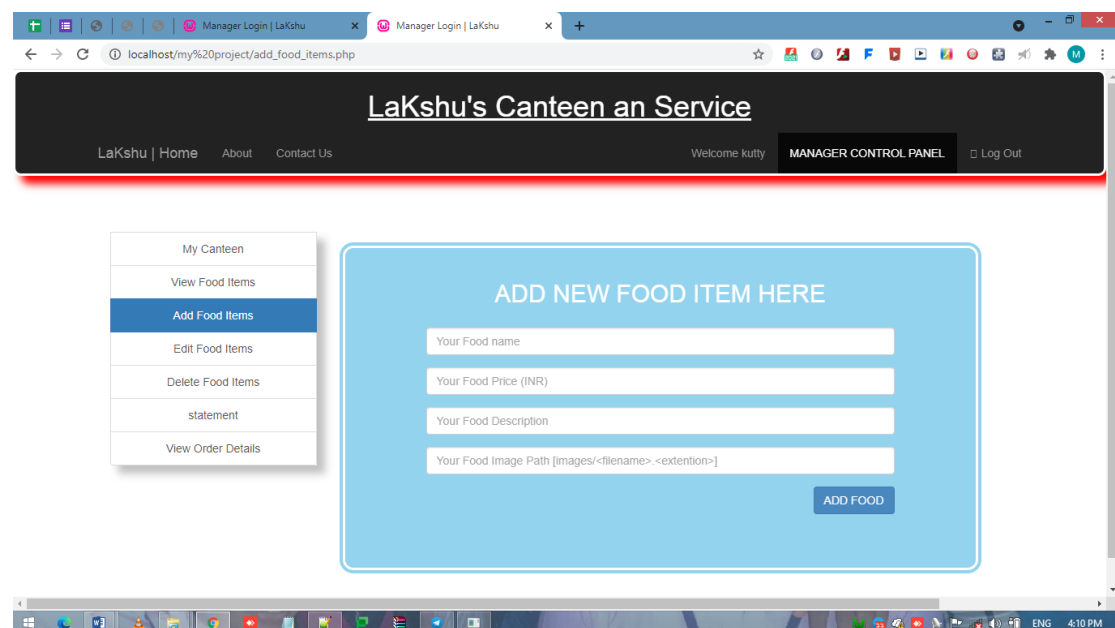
Manager Login | LaKshu
Manager Login | LaKshu
localhost/my%20project/add_food_items.php

LaKshu's Canteen an Service

LaKshu | Home About Contact Us Welcome kutty MANAGER CONTROL PANEL Log Out

My Canteen
View Food Items
Add Food Items
Edit Food Items
Delete Food Items
statement
View Order Details

ADD NEW FOOD ITEM HERE

Your Food name
Your Food Price (INR)
Your Food Description
Your Food Image Path [images/<filename>.<extention>]

ADD FOOD

ENG 4:10 PM